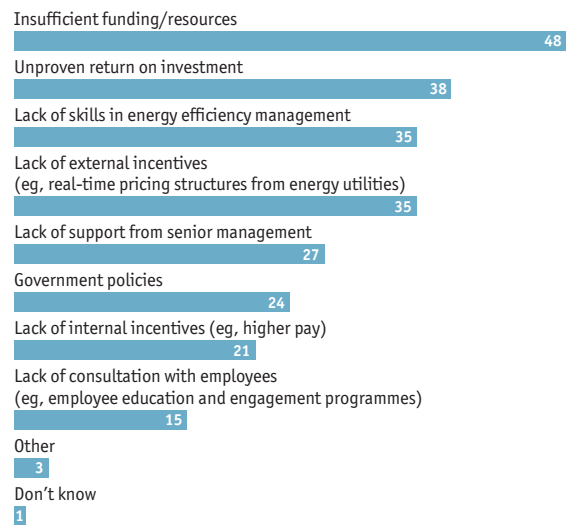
Insufficient funding/resources
48
Unproven return on investment
38
Lack of skills in energy efficiency management
35
Lack of external incentives
(eg, real-time pricing structures from energy utilities)
35
Lack of support from senior management
27
Government policies
24
Lack of internal incentives (eg, higher pay)
21
Lack of consultation with employees
(eg, employee education and engagement programmes)
15
Other
3
Don't know
1